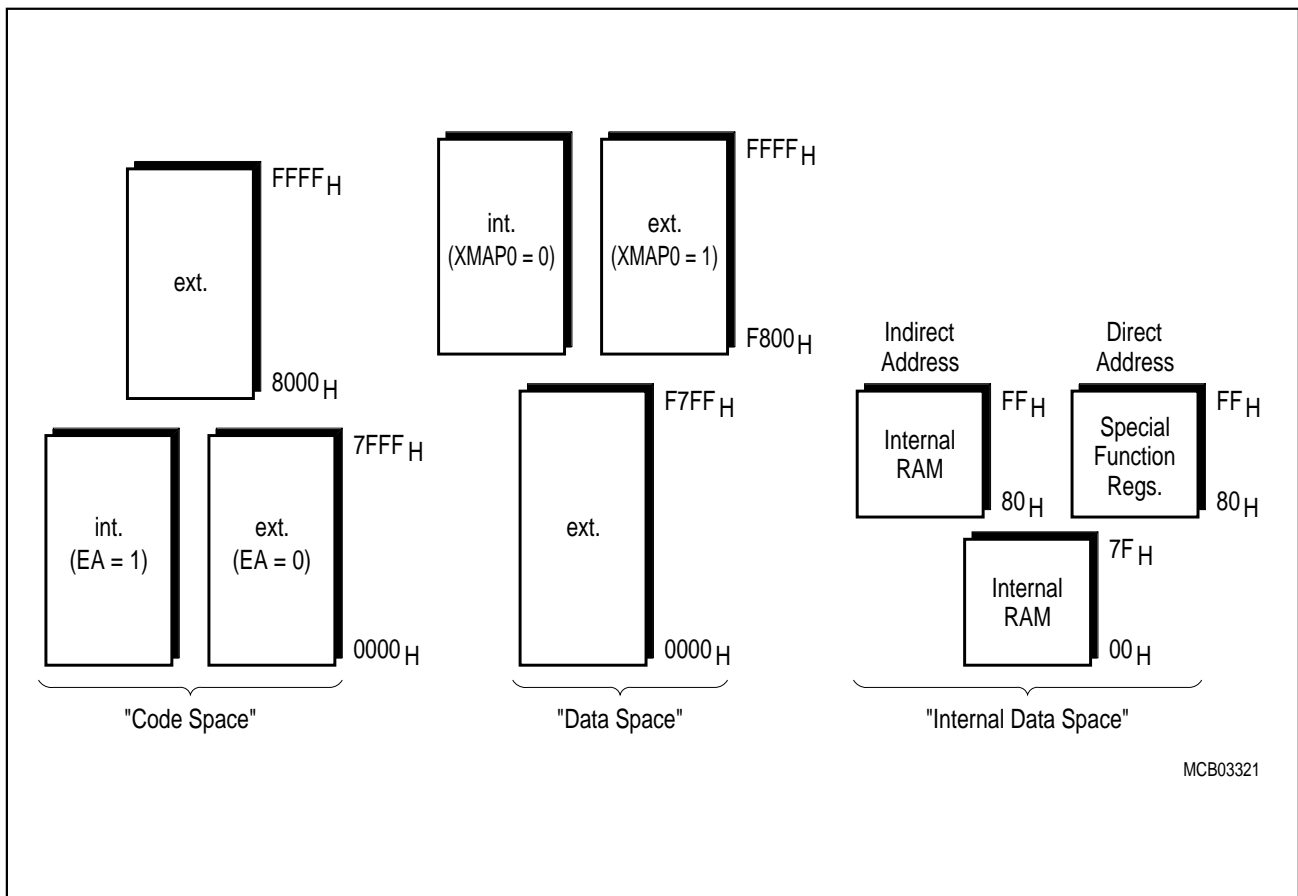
ext.

$FFFF_H$

$8000_H$

int. (EA = 1)

ext. (EA = 0)

$7FFF_H$

$0000_H$

"Code Space"

int. (XMAP0 = 0)

ext. (XMAP0 = 1)

$FFFF_H$

$F800_H$

ext.

$F7FF_H$

$0000_H$

"Data Space"

Indirect Address

Direct Address

Internal RAM

$FF_H$

$80_H$

Special Function Regs.

$FF_H$

$80_H$

Internal RAM

$7F_H$

$00_H$

"Internal Data Space"

MCB03321